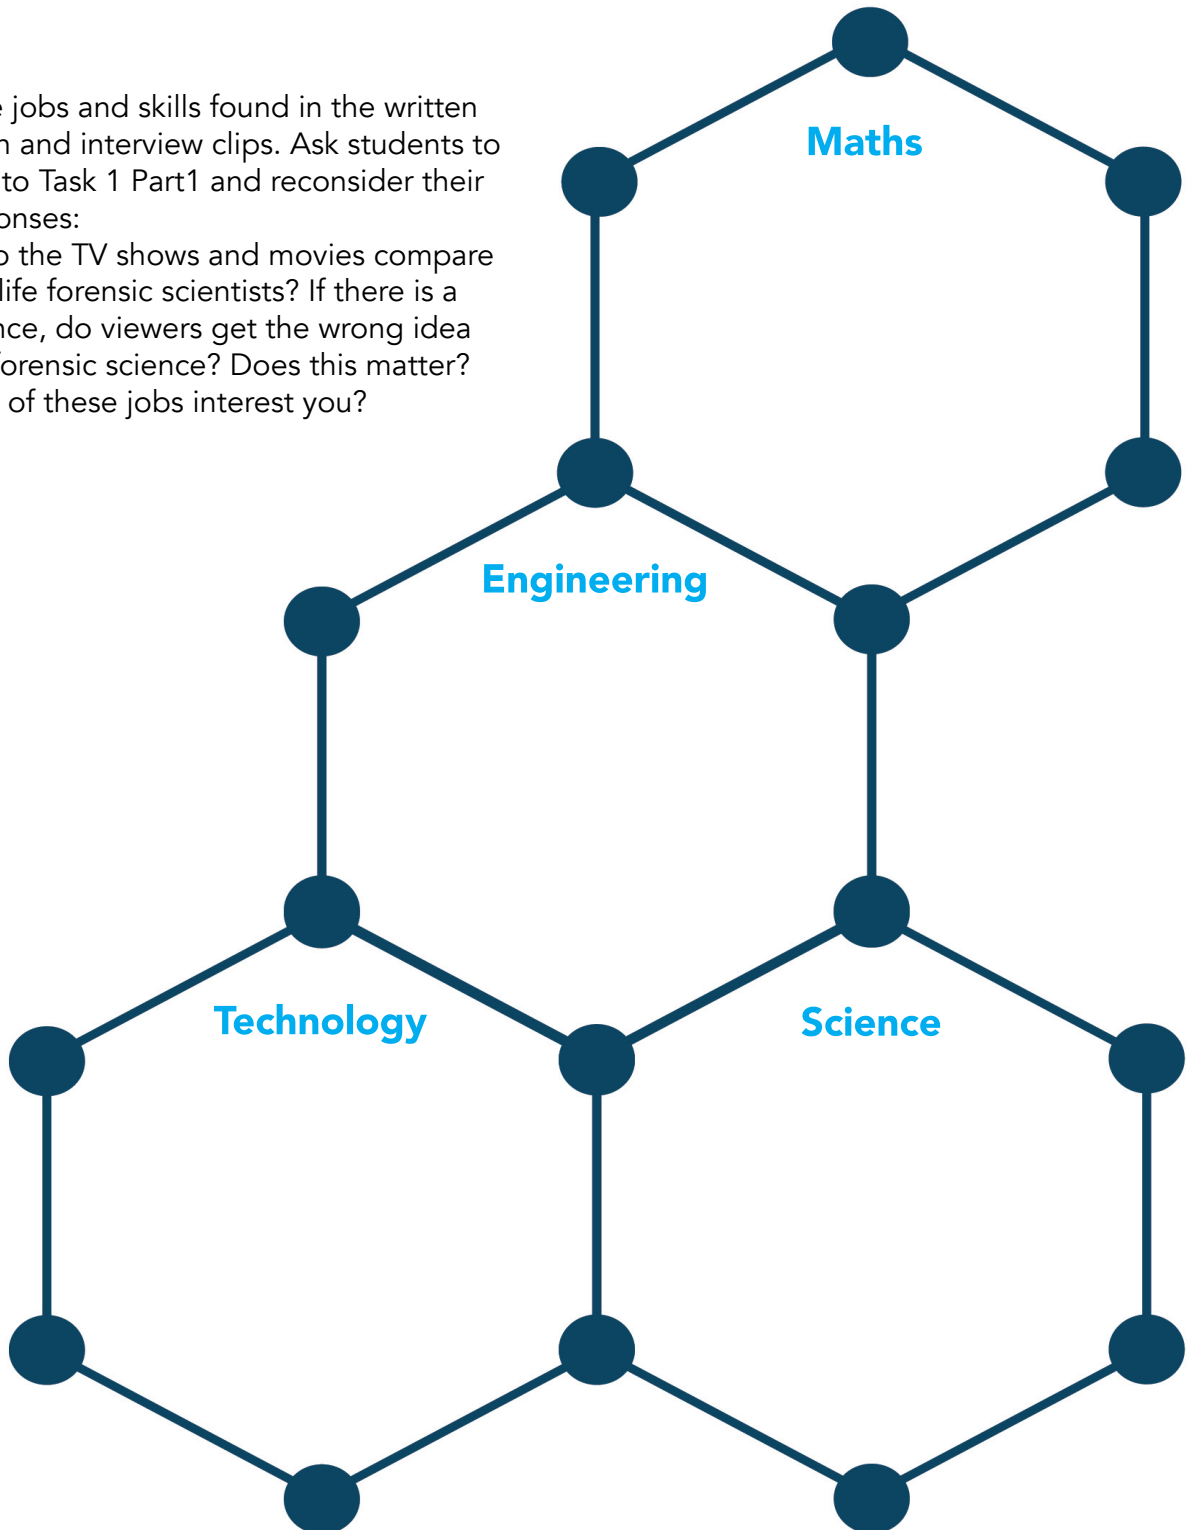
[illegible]e jobs and skills found in the written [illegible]n and interview clips. Ask students to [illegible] to Task 1 Part1 and reconsider their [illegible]onses:

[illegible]o the TV shows and movies compare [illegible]life forensic scientists? If there is a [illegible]nce, do viewers get the wrong idea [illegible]forensic science? Does this matter?

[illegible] of these jobs interest you?

Maths

Engineering

Technology

Science